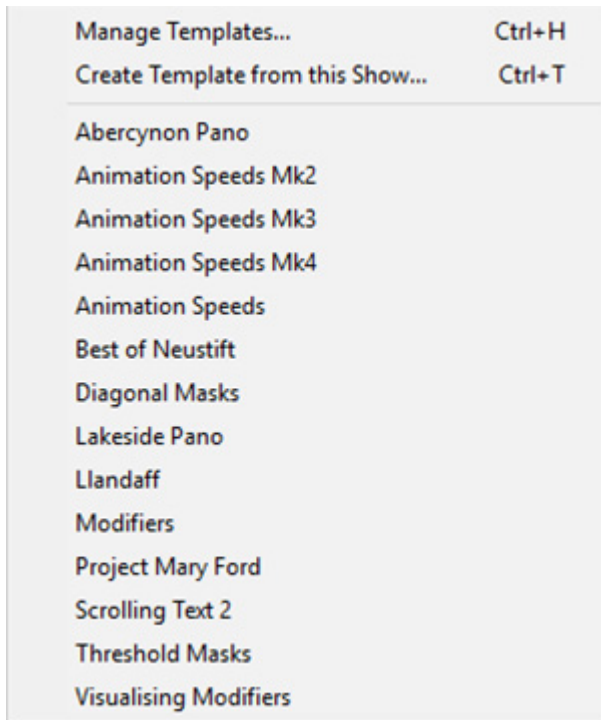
Manage Templates... Ctrl+H
Create Template from this Show... Ctrl+T

Abercynon Pano
Animation Speeds Mk2
Animation Speeds Mk3
Animation Speeds Mk4
Animation Speeds
Best of Neustift
Diagonal Masks
Lakeside Pano
Llandaff
Modifiers
Project Mary Ford
Scrolling Text 2
Threshold Masks
Visualising Modifiers